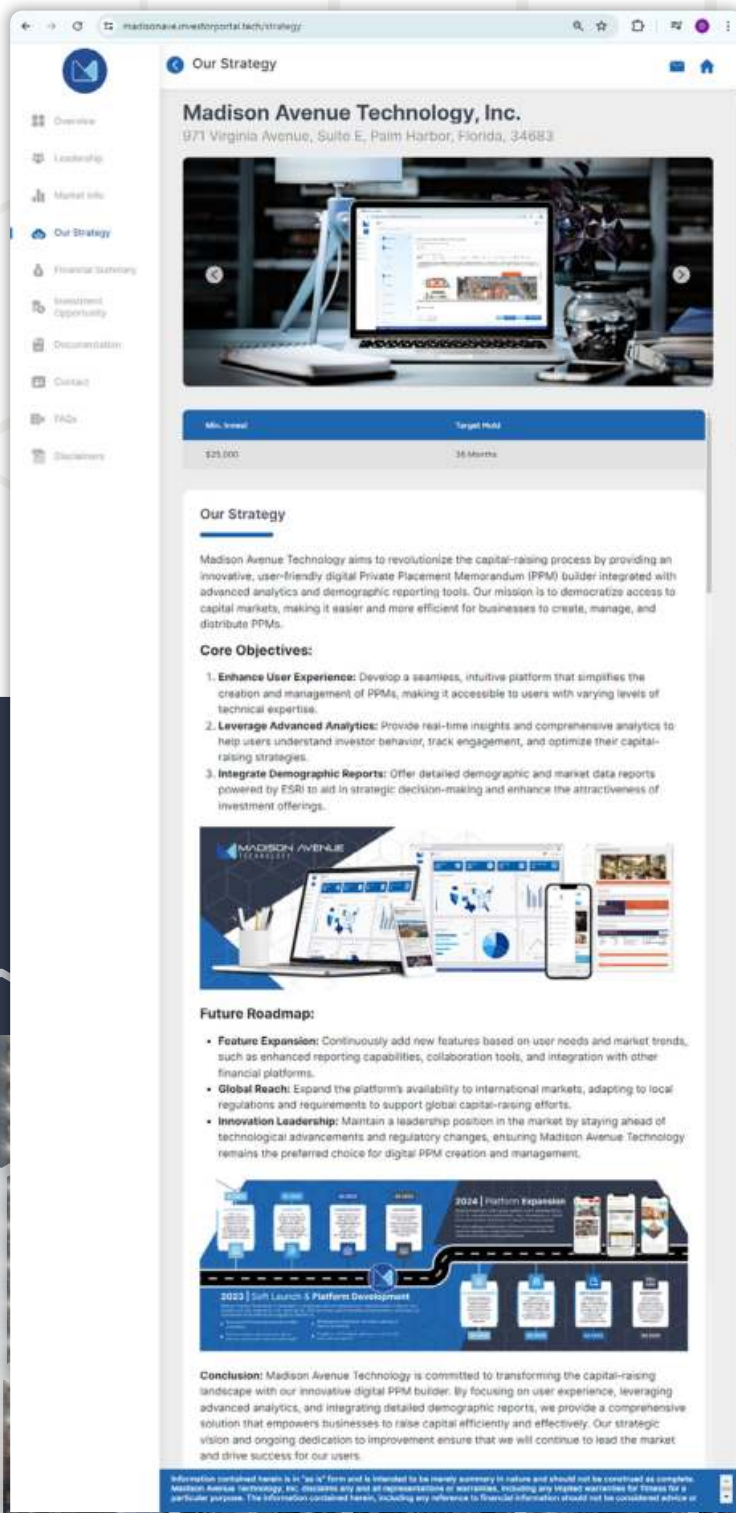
madisonave.investorportal.tech/strategy

Overview
Leadership
Market Info
Our Strategy
Financial Summary
Investment Opportunity
Documentation
Contact
FAQs
Disclaimers

Our Strategy

Madison Avenue Technology, Inc.
971 Virginia Avenue, Suite E, Palm Harbor, Florida, 34683

| Min. Invest | Target Hold |
|---|---|
| $25,000 | 36 Months |

Our Strategy

Madison Avenue Technology aims to revolutionize the capital-raising process by providing an innovative, user-friendly digital Private Placement Memorandum (PPM) builder integrated with advanced analytics and demographic reporting tools. Our mission is to democratize access to capital markets, making it easier and more efficient for businesses to create, manage, and distribute PPMs.

Core Objectives:

1. Enhance User Experience: Develop a seamless, intuitive platform that simplifies the creation and management of PPMs, making it accessible to users with varying levels of technical expertise.
2. Leverage Advanced Analytics: Provide real-time insights and comprehensive analytics to help users understand investor behavior, track engagement, and optimize their capital-raising strategies.
3. Integrate Demographic Reports: Offer detailed demographic and market data reports powered by ESRI to aid in strategic decision-making and enhance the attractiveness of investment offerings.

MADISON AVENUE TECHNOLOGY

Future Roadmap:

• Feature Expansion: Continuously add new features based on user needs and market trends, such as enhanced reporting capabilities, collaboration tools, and integration with other financial platforms.
• Global Reach: Expand the platform's availability to international markets, adapting to local regulations and requirements to support global capital-raising efforts.
• Innovation Leadership: Maintain a leadership position in the market by staying ahead of technological advancements and regulatory changes, ensuring Madison Avenue Technology remains the preferred choice for digital PPM creation and management.

2024 | Platform Expansion

2023 | Soft Launch & Platform Development

Conclusion: Madison Avenue Technology is committed to transforming the capital-raising landscape with our innovative digital PPM builder. By focusing on user experience, leveraging advanced analytics, and integrating detailed demographic reports, we provide a comprehensive solution that empowers businesses to raise capital efficiently and effectively. Our strategic vision and ongoing dedication to improvement ensure that we will continue to lead the market and drive success for our users.

Information contained herein is in "as is" form and is intended to be merely summary in nature and should not be construed as complete. Madison Avenue Technology, Inc. disclaims any and all representations or warranties, including any implied warranties for fitness for a particular purpose. The information contained herein, including any reference to financial information should not be considered advice or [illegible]